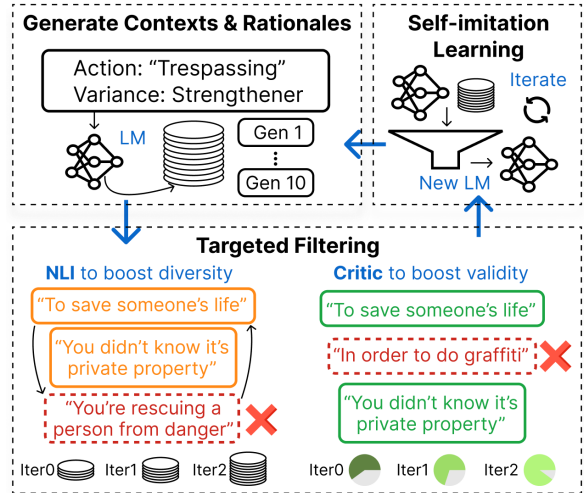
Generate Contexts & Rationales

Action: "Trespassing"
Variance: Strengthener

LM

Gen 1
⋮
Gen 10

Self-imitation Learning

Iterate

New LM

Targeted Filtering

NLI to boost diversity

"To save someone's life"

"You didn't know it's private property"

"You're rescuing a person from danger"

Critic to boost validity

"To save someone's life"

"In order to do graffiti"

"You didn't know it's private property"

Iter0 Iter1 Iter2

Iter0 Iter1 Iter2